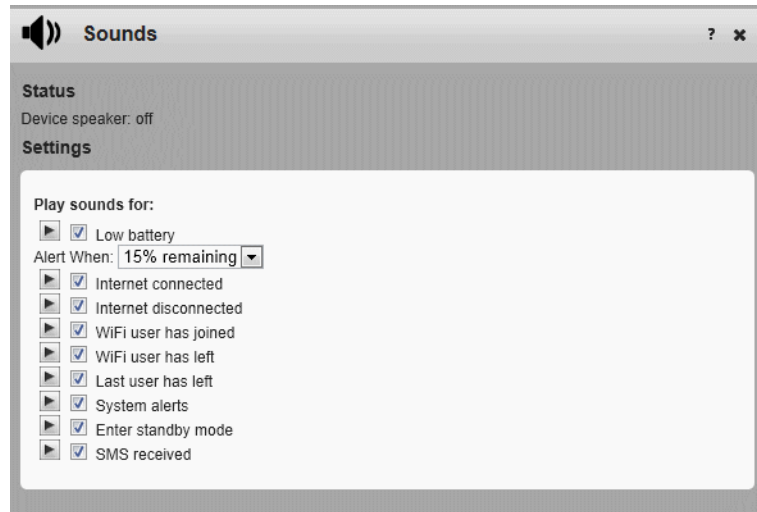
Sounds

? ×

Status

Device speaker: off

Settings

Play sounds for:

Low battery

Alert When: 15% remaining

Internet connected

Internet disconnected

WiFi user has joined

WiFi user has left

Last user has left

System alerts

Enter standby mode

SMS received